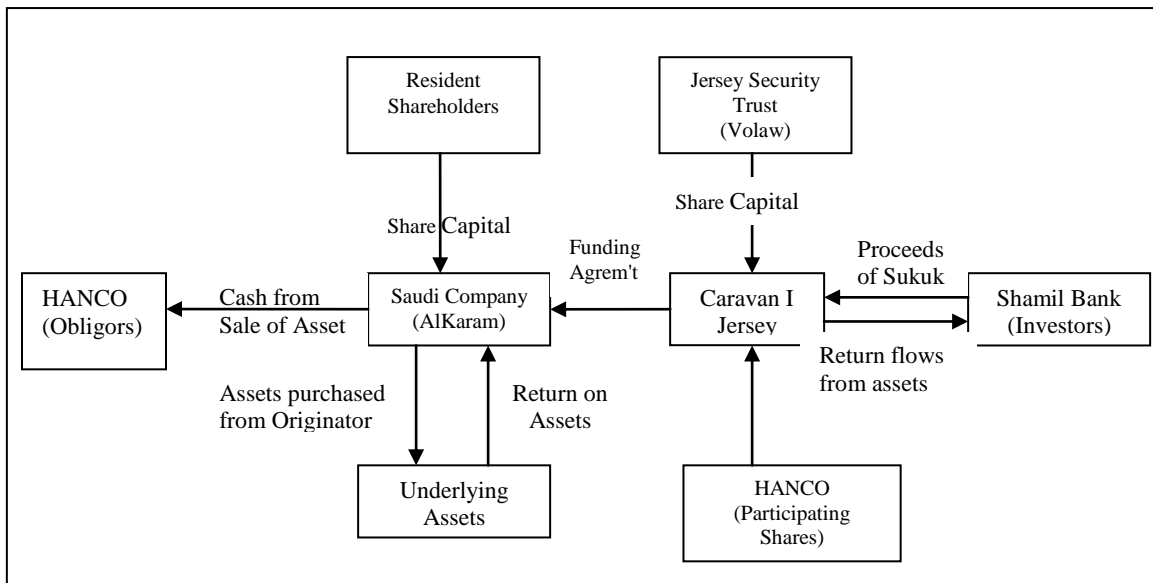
Resident Shareholders

Jersey Security Trust (Volaw)

Share Capital

Share Capital

Funding Agrem't

Proceeds of Sukuk

HANCO (Obligors)

Cash from Sale of Asset

Saudi Company (AlKaram)

Caravan I Jersey

Shamil Bank (Investors)

Return flows from assets

Assets purchased from Originator

Return on Assets

Underlying Assets

HANCO (Participating Shares)